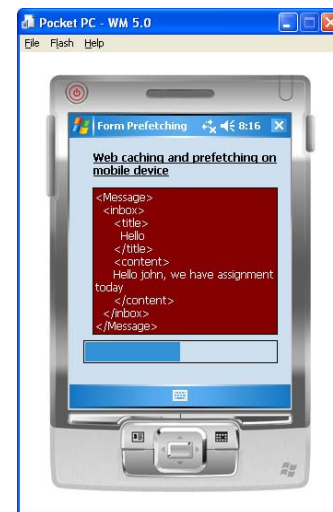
Pocket PC - WM 5.0
File Flash Help

Form Prefetching 8:16

Web caching and prefetching on mobile device

<Message>
<inbox>
<title>
Hello
</title>
<content>
Hello john, we have assignment today
</content>
</inbox>
</Message>